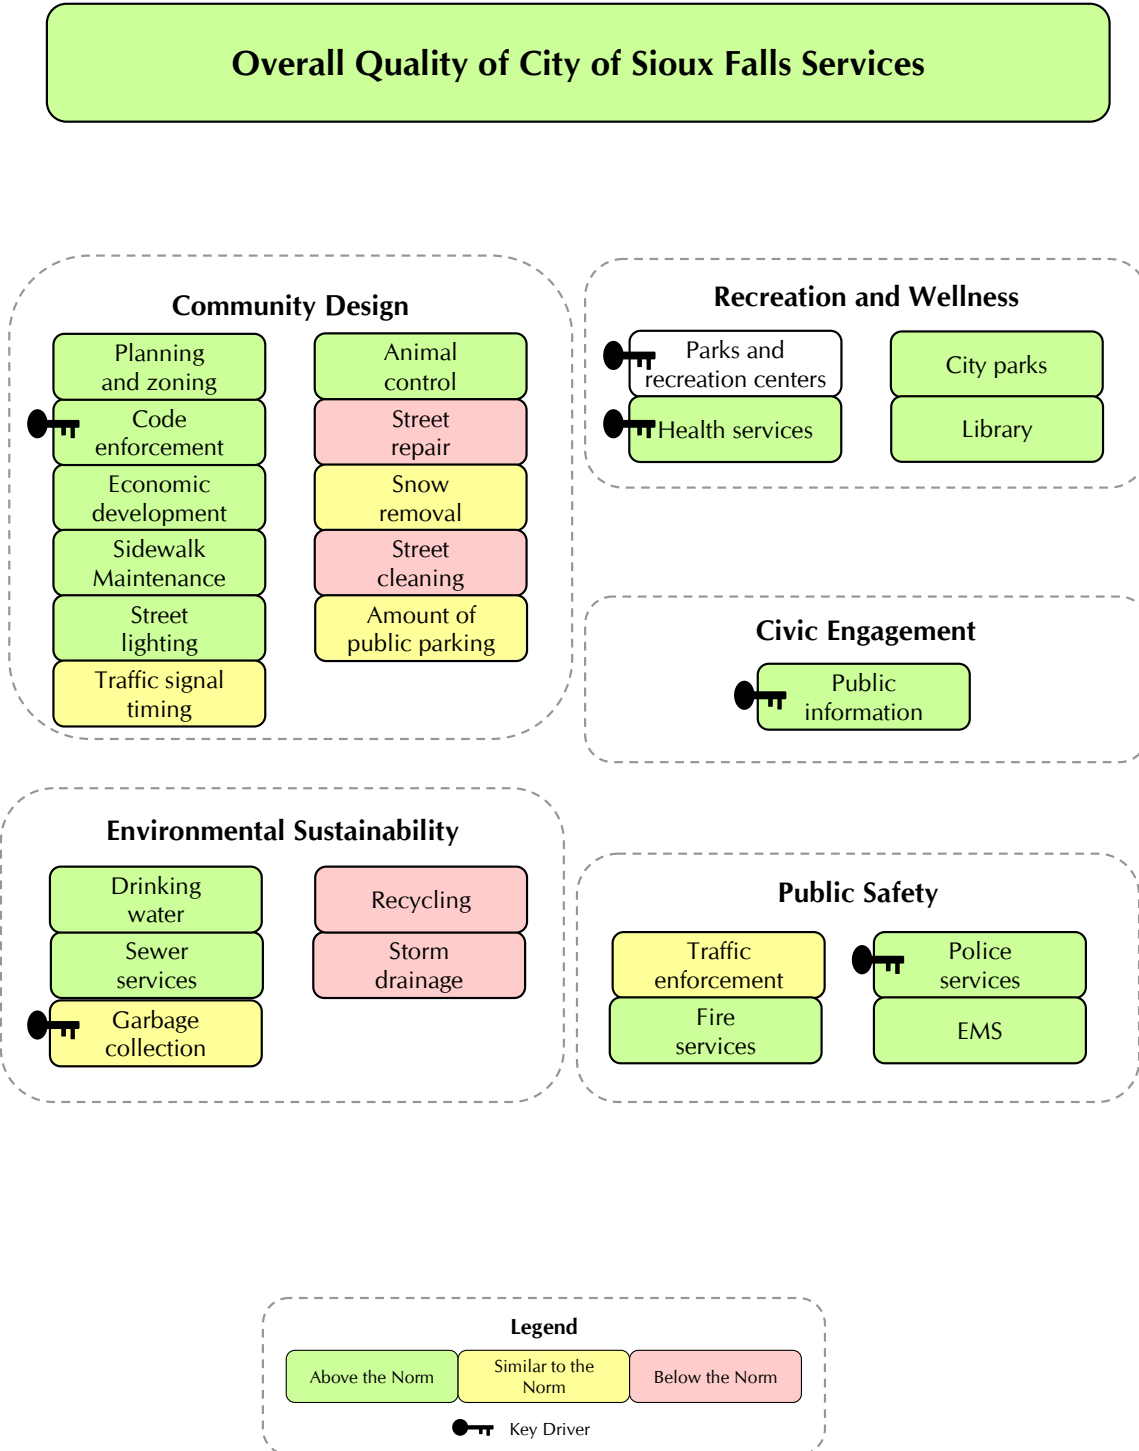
Overall Quality of City of Sioux Falls Services

Community Design

Planning and zoning

Code enforcement

Economic development

Sidewalk Maintenance

Street lighting

Traffic signal timing

Animal control

Street repair

Snow removal

Street cleaning

Amount of public parking

Recreation and Wellness

Parks and recreation centers

Health services

City parks

Library

Civic Engagement

Public information

Environmental Sustainability

Drinking water

Sewer services

Garbage collection

Recycling

Storm drainage

Public Safety

Traffic enforcement

Fire services

Police services

EMS

Legend

Above the Norm

Similar to the Norm

Below the Norm

Key Driver